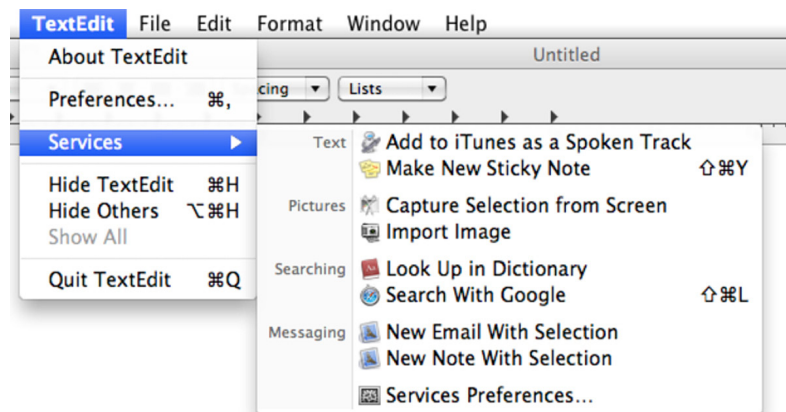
TextEdit File Edit Format Window Help

Untitled

About TextEdit

Preferences... ⌘,

cing ▾ Lists ▾

Services ▶

Hide TextEdit ⌘H
Hide Others ⌥⌘H
Show All

Quit TextEdit ⌘Q

Text
Add to iTunes as a Spoken Track
Make New Sticky Note ⇧⌘Y

Pictures
Capture Selection from Screen
Import Image

Searching
Look Up in Dictionary
Search With Google ⇧⌘L

Messaging
New Email With Selection
New Note With Selection

Services Preferences...